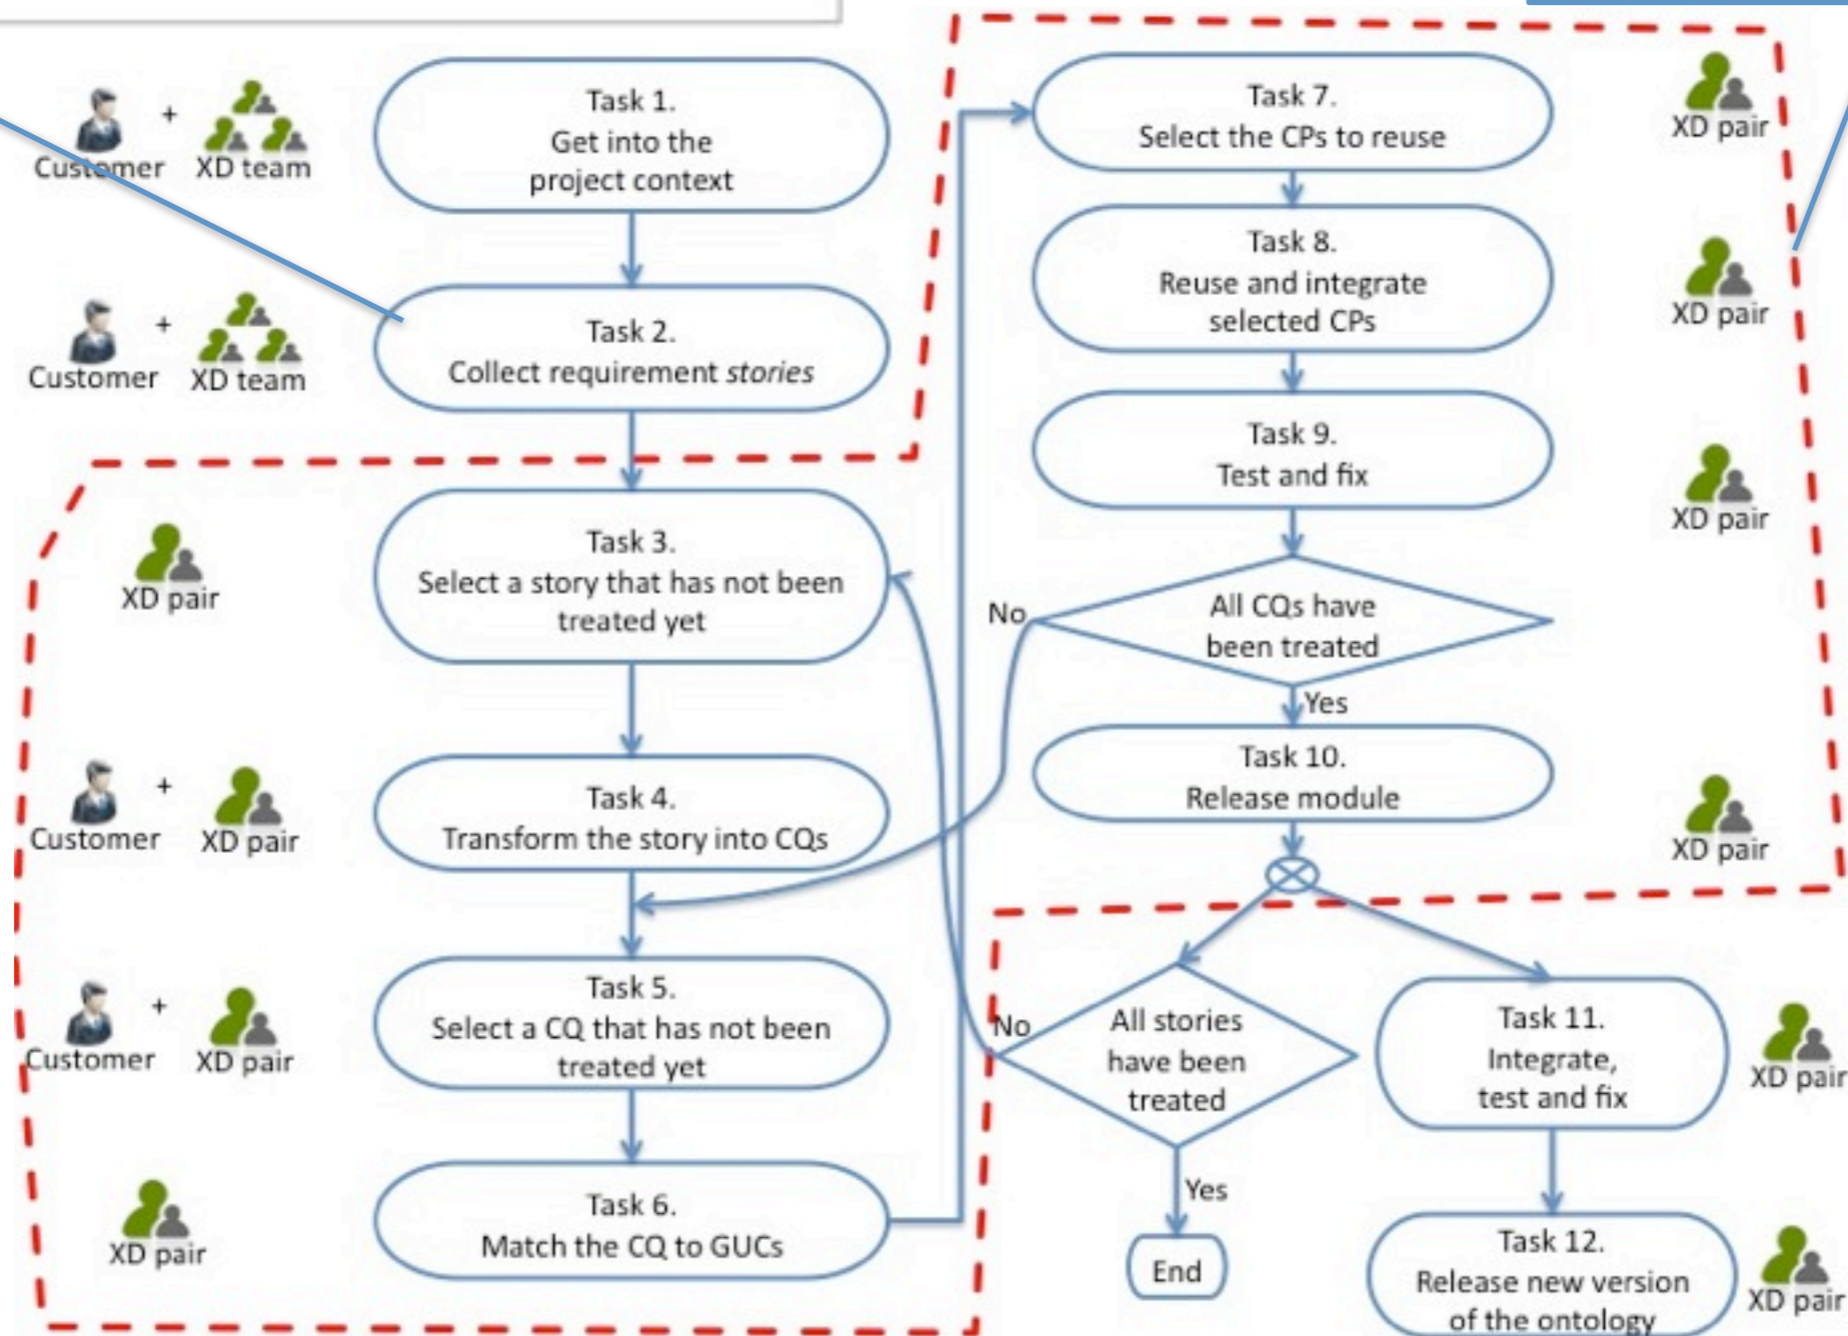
Customer + XD team

Task 1.
Get into the project context

Customer + XD team

Task 2.
Collect requirement *stories*

XD pair

Task 3.
Select a story that has not been treated yet

Customer + XD pair

Task 4.
Transform the story into CQs

Customer + XD pair

Task 5.
Select a CQ that has not been treated yet

XD pair

Task 6.
Match the CQ to GUCs

Task 7.
Select the CPs to reuse

XD pair

Task 8.
Reuse and integrate selected CPs

XD pair

Task 9.
Test and fix

XD pair

No

All CQs have been treated

Yes

Task 10.
Release module

XD pair

No

All stories have been treated

Yes

End

Task 11.
Integrate, test and fix

XD pair

Task 12.
Release new version of the ontology

XD pair